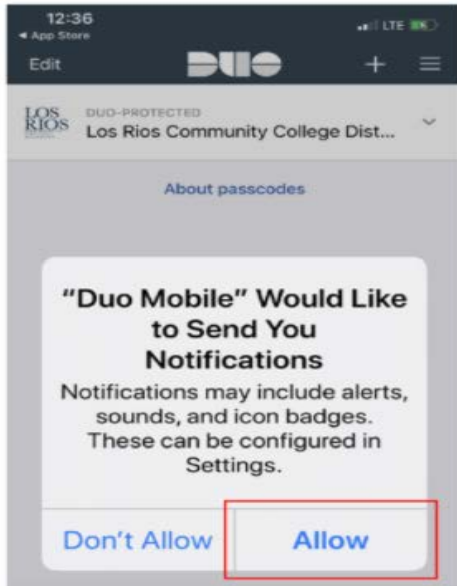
12:36
◂ App Store
LTE

Edit
DUO
+

LOS RIOS
DUO-PROTECTED
Los Rios Community College Dist...

About passcodes

"Duo Mobile" Would Like to Send You Notifications
Notifications may include alerts, sounds, and icon badges. These can be configured in Settings.

Don't Allow
Allow